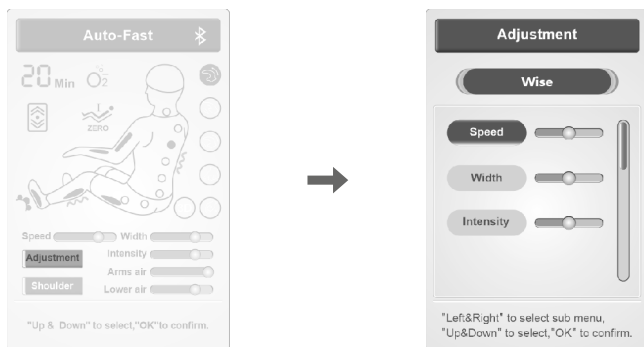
Auto-Fast

20 Min

ZERO

Speed

Width

Adjustment

Intensity

Arms air

Shoulder

Lower air

"Up & Down" to select,"OK" to confirm.

Adjustment

Wise

Speed

Width

Intensity

"Left&Right" to select sub menu, "Up&Down" to select,"OK" to confirm.